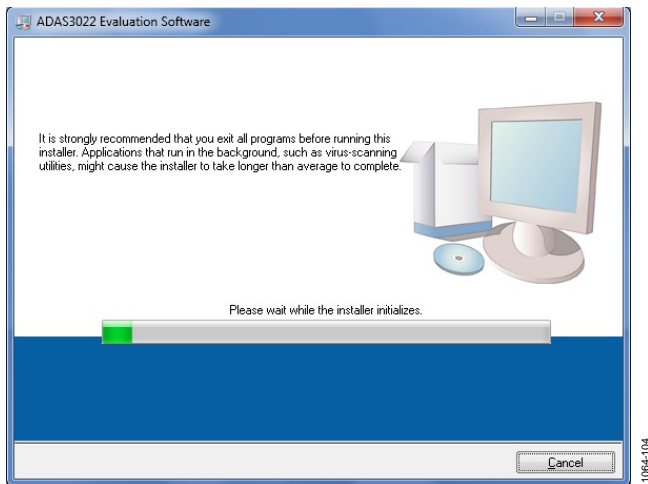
ADAS3022 Evaluation Software

It is strongly recommended that you exit all programs before running this installer. Applications that run in the background, such as virus-scanning utilities, might cause the installer to take longer than average to complete.

Please wait while the installer initializes.

Cancel

1064-104